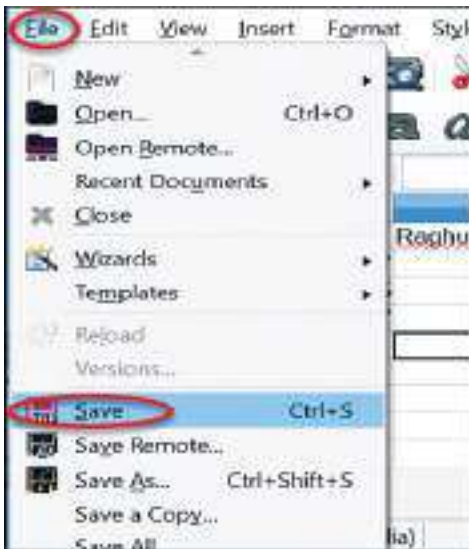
File Edit View Insert Format Styl

New
Open... Ctrl+O
Open Remote...
Recent Documents
Close
Wizards
Templates
Reload
Versions...
Save Ctrl+S
Save Remote...
Save As... Ctrl+Shift+S
Save a Copy...
Save All

Raghu

lia)